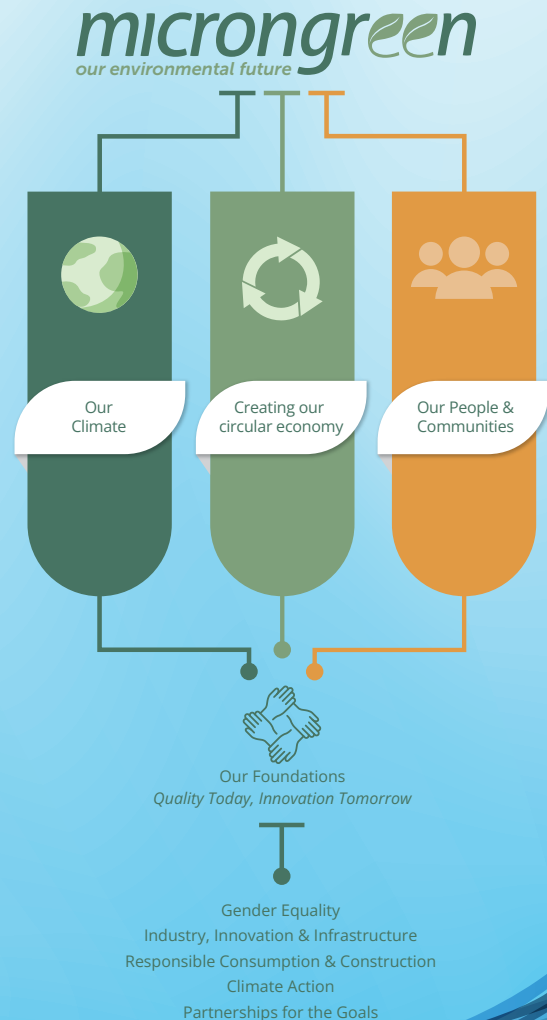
microngreen
our environmental future

Our Climate

Creating our circular economy

Our People & Communities

Our Foundations
*Quality Today, Innovation Tomorrow*

Gender Equality
Industry, Innovation & Infrastructure
Responsible Consumption & Construction
Climate Action
Partnerships for the Goals